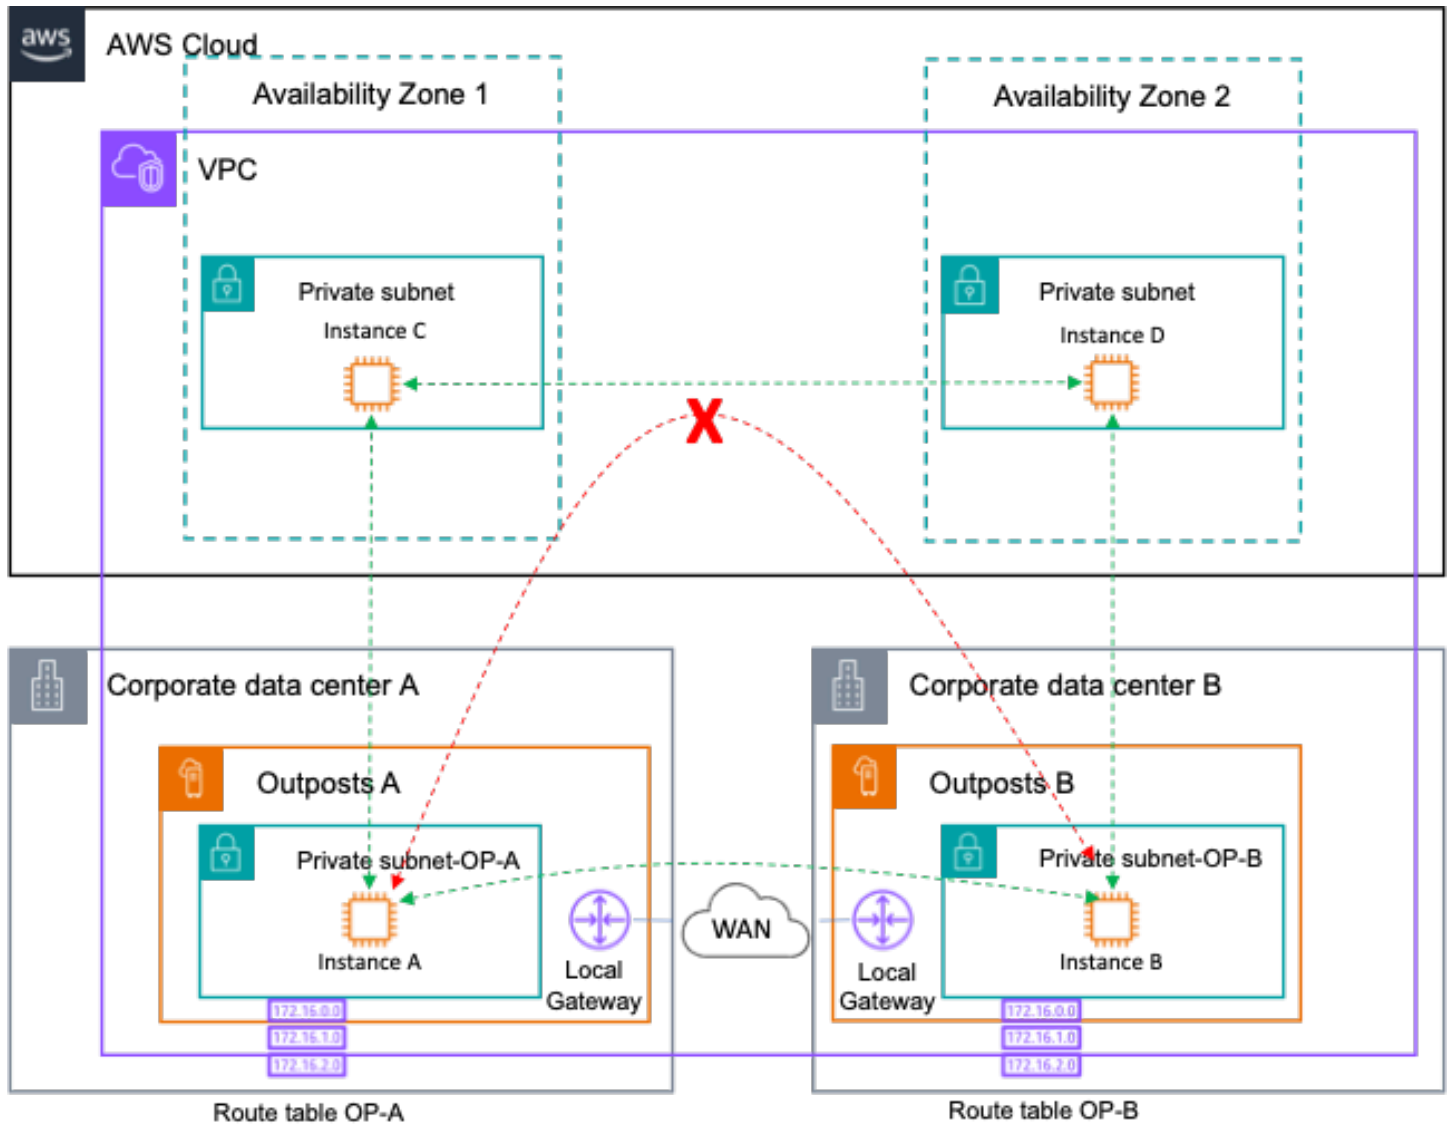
aws

AWS Cloud

Availability Zone 1

Availability Zone 2

VPC

Private subnet

Instance C

Private subnet

Instance D

X

Corporate data center A

Corporate data center B

Outposts A

Outposts B

Private subnet-OP-A

Private subnet-OP-B

Instance A

Instance B

Local Gateway

WAN

Local Gateway

172.16.0.0

172.16.1.0

172.16.2.0

172.16.0.0

172.16.1.0

172.16.2.0

Route table OP-A

Route table OP-B